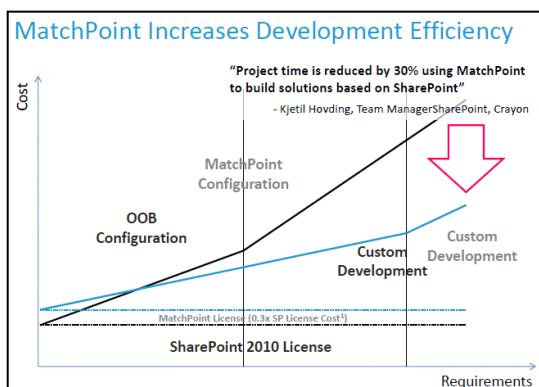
MatchPoint Increases Development Efficiency

"Project time is reduced by 30% using MatchPoint to build solutions based on SharePoint"
- Kjetil Hovding, Team ManagerSharePoint, Crayon

Cost

MatchPoint Configuration

OOB Configuration

Custom Development

Custom Development

MatchPoint License (0.3x SP License Cost$^1$)

SharePoint 2010 License

Requirements